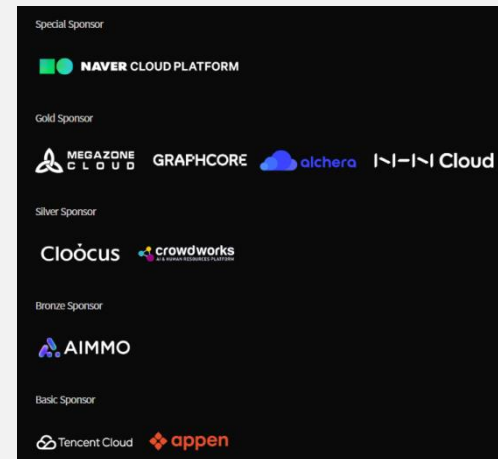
Special Sponsor

NAVER CLOUD PLATFORM

Gold Sponsor

MEGAZONE CLOUD

GRAPHCORE

alchera

NHN Cloud

Silver Sponsor

Cloocus

crowdworks
AI & HUMAN RESOURCES PLATFORM

Bronze Sponsor

AIMMO

Basic Sponsor

Tencent Cloud

appen